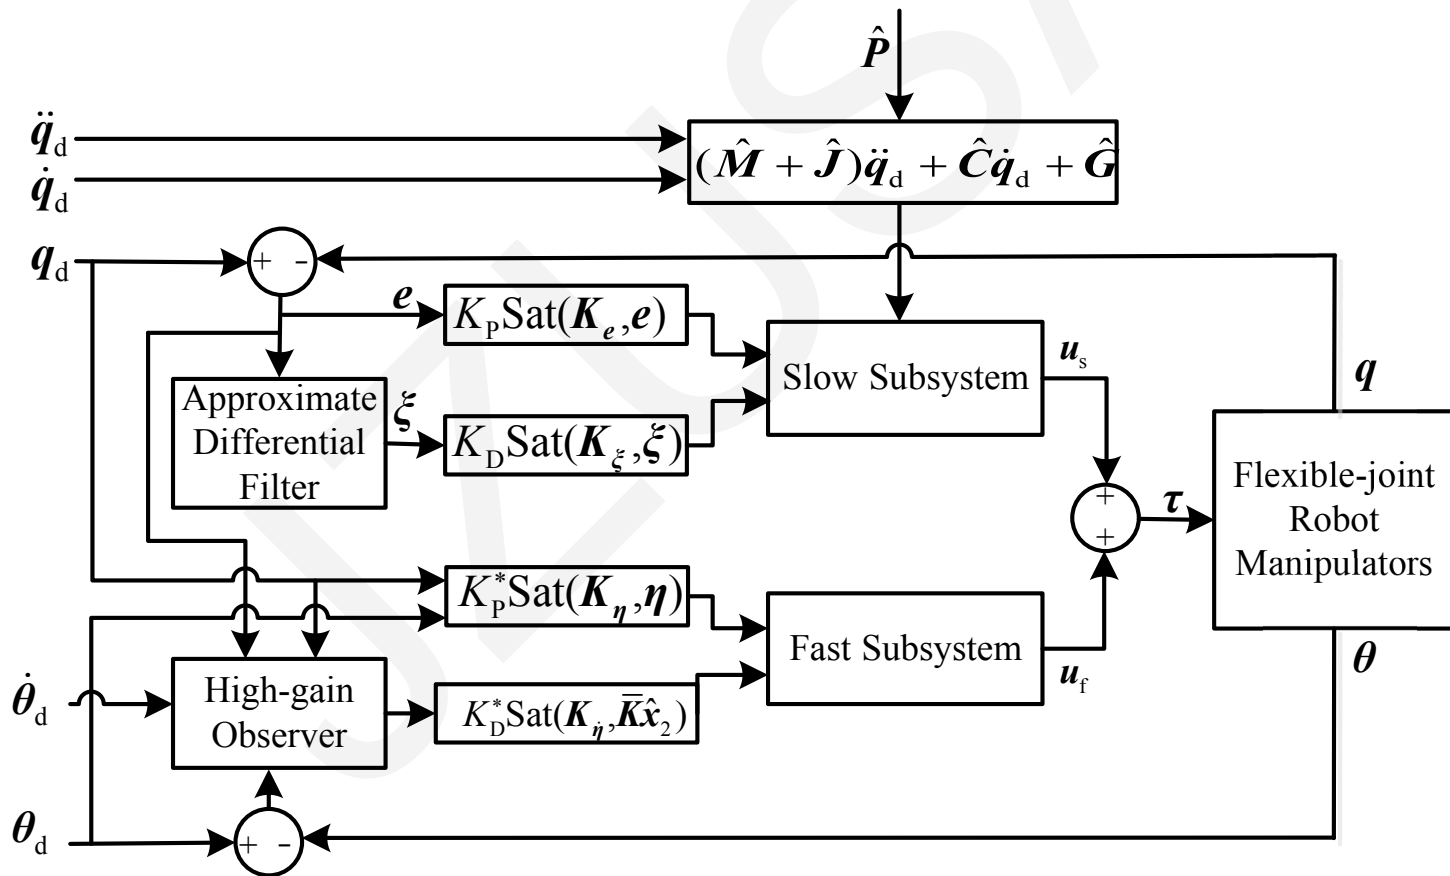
$\hat{\boldsymbol{P}}$

$\ddot{\boldsymbol{q}}_{\mathrm{d}}$

$\dot{\boldsymbol{q}}_{\mathrm{d}}$

$(\hat{\boldsymbol{M}}+\hat{\boldsymbol{J}})\ddot{\boldsymbol{q}}_{\mathrm{d}}+\hat{\boldsymbol{C}}\dot{\boldsymbol{q}}_{\mathrm{d}}+\hat{\boldsymbol{G}}$

$\boldsymbol{q}_{\mathrm{d}}$

+ -

$\boldsymbol{e}$

$K_{\mathrm{P}}\mathrm{Sat}(\boldsymbol{K}_{\boldsymbol{e}},\boldsymbol{e})$

Slow Subsystem

$\boldsymbol{u}_{\mathrm{s}}$

$\boldsymbol{q}$

Approximate Differential Filter

$\boldsymbol{\xi}$

$K_{\mathrm{D}}\mathrm{Sat}(\boldsymbol{K}_{\boldsymbol{\xi}},\boldsymbol{\xi})$

+ +

$\boldsymbol{\tau}$

Flexible-joint Robot Manipulators

$K_{\mathrm{P}}^{*}\mathrm{Sat}(\boldsymbol{K}_{\boldsymbol{\eta}},\boldsymbol{\eta})$

Fast Subsystem

$\boldsymbol{u}_{\mathrm{f}}$

$\boldsymbol{\theta}$

$\dot{\boldsymbol{\theta}}_{\mathrm{d}}$

High-gain Observer

$K_{\mathrm{D}}^{*}\mathrm{Sat}(\boldsymbol{K}_{\dot{\boldsymbol{\eta}}},\bar{\boldsymbol{K}}\hat{\boldsymbol{x}}_{2})$

$\boldsymbol{\theta}_{\mathrm{d}}$

+ -